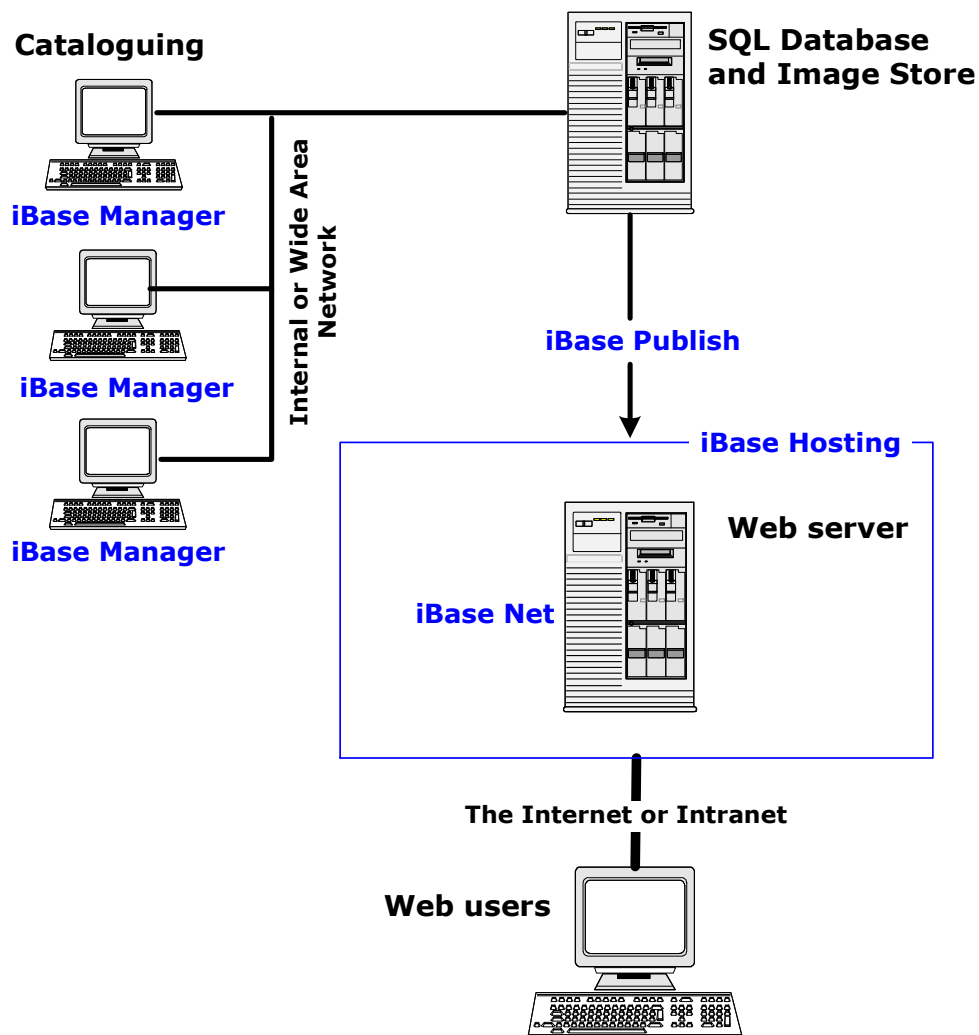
Cataloguing

SQL Database and Image Store

iBase Manager

Internal or Wide Area Network

iBase Manager

iBase Manager

iBase Publish

iBase Hosting

Web server

iBase Net

The Internet or Intranet

Web users